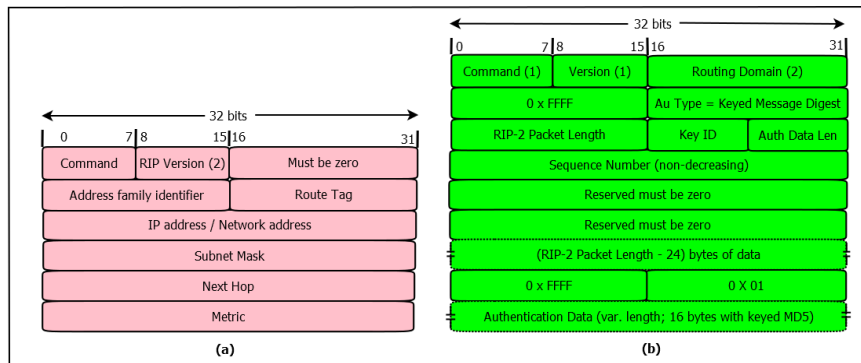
32 bits

0 7 8 15 16 31

| Command | RIP Version (2) | Must be zero |
|---|---|---|
| Address family identifier | | Route Tag |
| IP address / Network address | | |
| Subnet Mask | | |
| Next Hop | | |
| Metric | | |

(a)

32 bits

0 7 8 15 16 31

| Command (1) | Version (1) | Routing Domain (2) | |
|---|---|---|---|
| 0 x FFFF | | Au Type = Keyed Message Digest | |
| RIP-2 Packet Length | | Key ID | Auth Data Len |
| Sequence Number (non-decreasing) | | | |
| Reserved must be zero | | | |
| Reserved must be zero | | | |
| (RIP-2 Packet Length - 24) bytes of data | | | |
| 0 x FFFF | | 0 X 01 | |
| Authentication Data (var. length; 16 bytes with keyed MD5) | | | |

(b)